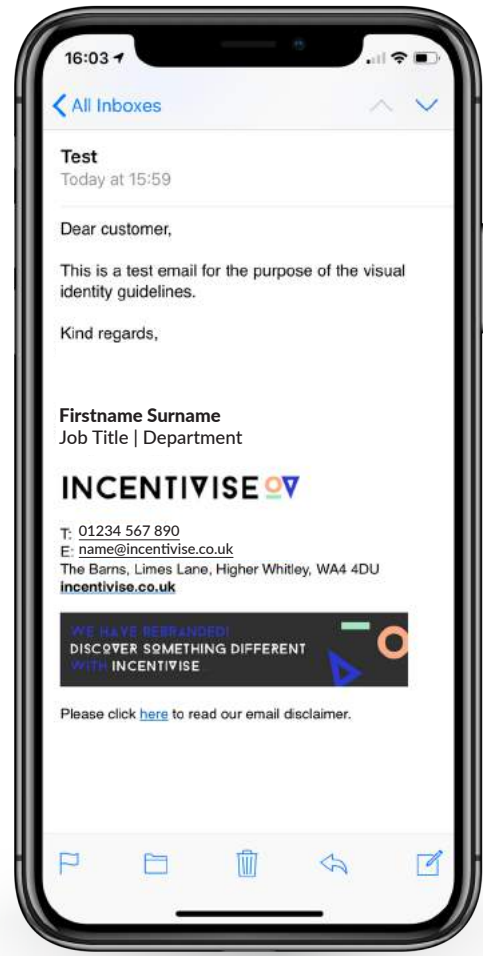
16:03

All Inboxes

Test
Today at 15:59

Dear customer,

This is a test email for the purpose of the visual identity guidelines.

Kind regards,

Firstname Surname
Job Title | Department

INCENTIVISE

T: 01234 567 890
E: name@incentivise.co.uk
The Barns, Limes Lane, Higher Whitley, WA4 4DU
incentivise.co.uk

WE HAVE REBRANDED!
DISCOVER SOMETHING DIFFERENT
WITH INCENTIVISE

Please click here to read our email disclaimer.